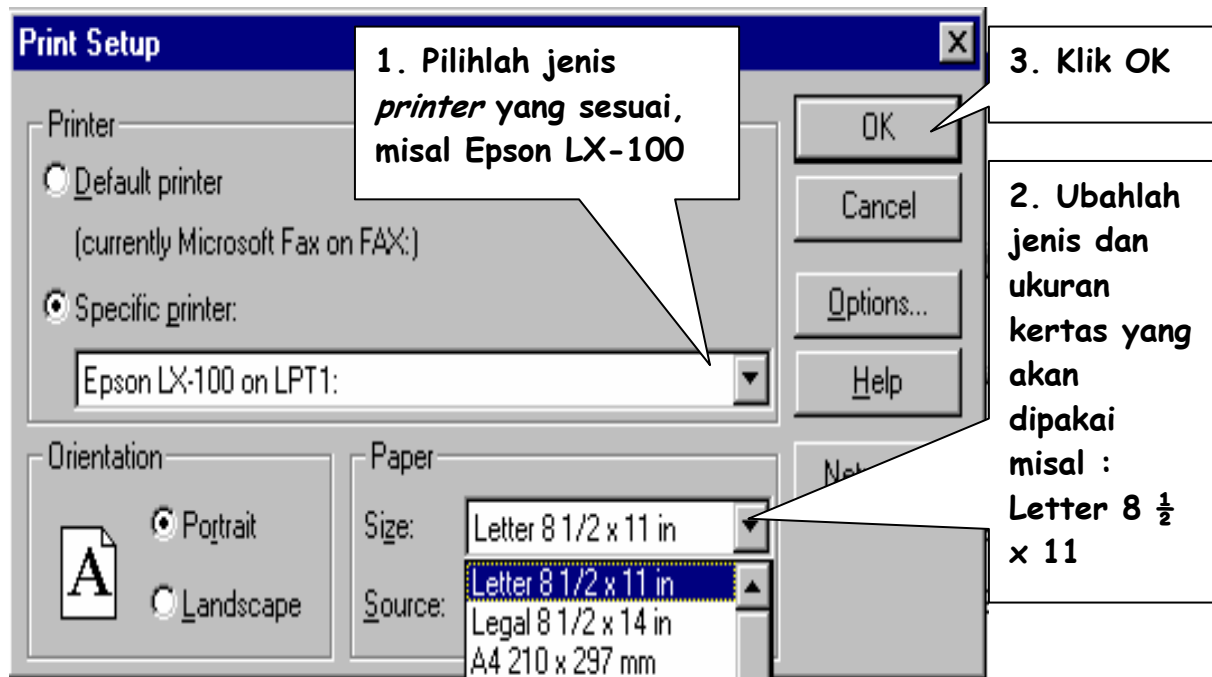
Print Setup

1. Pilihlah jenis *printer* yang sesuai, misal Epson LX-100

3. Klik OK

Printer

Default printer

(currently Microsoft Fax on FAX:)

Specific printer:

Epson LX-100 on LPT1:

OK

Cancel

Options...

Help

Net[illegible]

2. Ubahlah jenis dan ukuran kertas yang akan dipakai misal : Letter 8 $\frac{1}{2}$ x 11

Orientation

A

Portrait

Landscape

Paper

Size: Letter 8 1/2 x 11 in

Source:

Letter 8 1/2 x 11 in

Legal 8 1/2 x 14 in

A4 210 x 297 mm